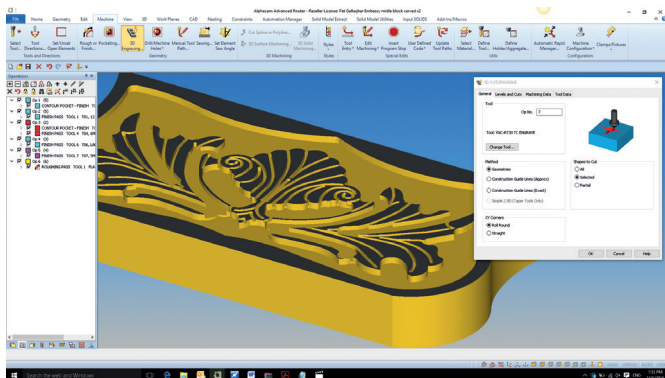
Alphacam Advanced Router - Reseller License Pat Gallagher Embossy middle block carved v2

File Home Geometry Edit Machine View 3D Work Planes CAD Nesting Constraints Automation Manager Solid Model Extract Solid Model Utilities Input SOLIDS Add-Ins/Macros

Select Tool... Tool Directions... Set/Unset Open Elements Rough or Pocketing... Finish... 3D Engraving... Drill/Machine Holes... Manual Tool Path... Sawing... Set Element Saw Angle

Tools and Directions Geometry

Cut Spline or Polyline... 3D Surface Machining... 3D Solid Machining... 3D Machining

Styles Styles

Tool Entry... Edit Machining... Insert Program Stop User Defined Code... Update Tool Paths Special Edits

Select Material... Define Tool... Define Holder/Aggregate... Utils

Automatic Rapid Manager... Machine Configuration... Clamps/Fixtures Configuration

Operations

Op 1 (5)
CONTOUR POCKET - FINISH
Op 2 (5)
FINISH PASS TOOL 1
Op 3 (2)
CONTOUR POCKET - FINISH
FINISH PASS TOOL 4
Op 4 (5)
FINISH PASS TOOL 4
Op 5 (4)
FINISH PASS TOOL 7
Op 6 (4)
ROUGHING PASS TOOL 8

3D CUT ENGRAVE

General Levels and Cuts Machining Data Tool Data

Tool
Op No. 7
Tool: V2C-R750 TC ENGRAVE
Change Tool...

Method
Geometries
Construction Guide Lines (Approx)
Construction Guide Lines (Exact)
Staple 2.5D (Taper Tools Only)

Shapes to Cut
All
Selected
Partial

XY Corners
Roll Round
Straight

OK Cancel Help

Search the web and Windows